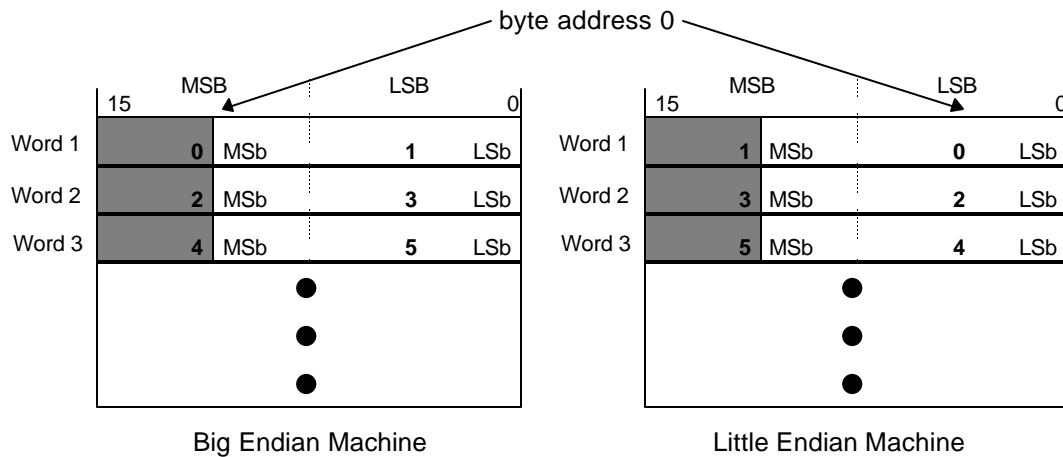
byte address 0

MSB LSB
15 0

| | | |
|---|---|---|
| Word 1 | 0 MSb | 1 LSb |
| Word 2 | 2 MSb | 3 LSb |
| Word 3 | 4 MSb | 5 LSb |

Big Endian Machine

MSB LSB
15 0

| | | |
|---|---|---|
| Word 1 | 1 MSb | 0 LSb |
| Word 2 | 3 MSb | 2 LSb |
| Word 3 | 5 MSb | 4 LSb |

Little Endian Machine